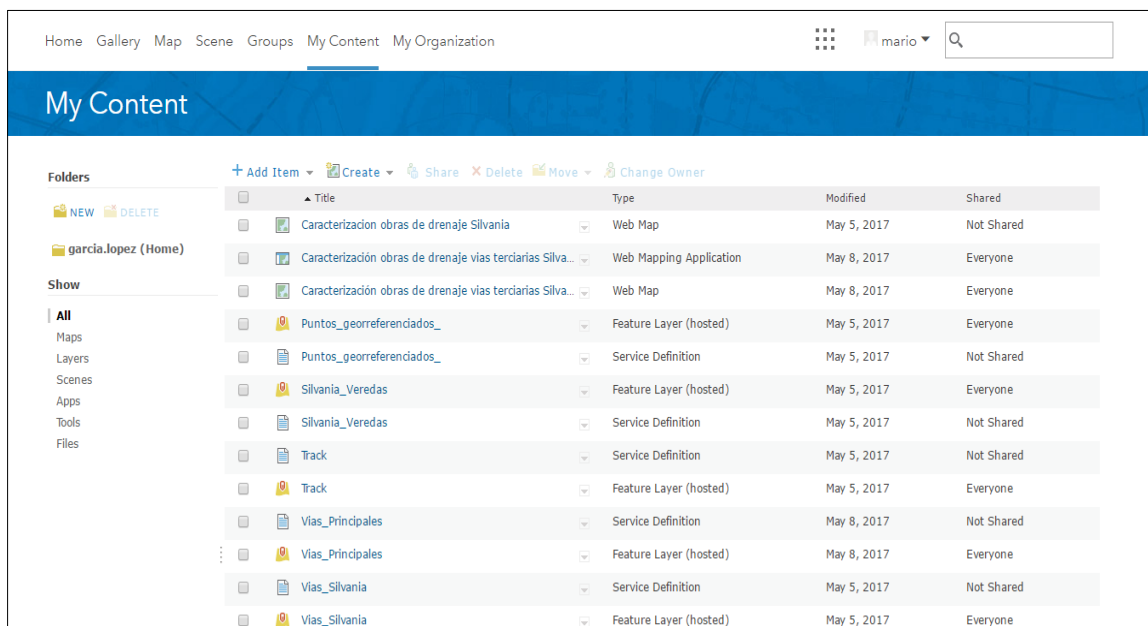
Home Gallery Map Scene Groups My Content My Organization

mario

My Content

Folders

NEW DELETE

garcia.lopez (Home)

Show

All
Maps
Layers
Scenes
Apps
Tools
Files

+ Add Item Create Share Delete Move Change Owner

| | Title | Type | Modified | Shared |
|---|---|---|---|---|
| | Caracterizacion obras de drenaje Silvania | Web Map | May 5, 2017 | Not Shared |
| | Caracterización obras de drenaje vias terciarias Silva... | Web Mapping Application | May 8, 2017 | Everyone |
| | Caracterización obras de drenaje vias terciarias Silva... | Web Map | May 8, 2017 | Everyone |
| | Puntos_georreferenciados_ | Feature Layer (hosted) | May 5, 2017 | Everyone |
| | Puntos_georreferenciados_ | Service Definition | May 5, 2017 | Not Shared |
| | Silvania_Veredas | Feature Layer (hosted) | May 5, 2017 | Everyone |
| | Silvania_Veredas | Service Definition | May 5, 2017 | Not Shared |
| | Track | Service Definition | May 5, 2017 | Not Shared |
| | Track | Feature Layer (hosted) | May 5, 2017 | Everyone |
| | Vias_Principales | Service Definition | May 8, 2017 | Not Shared |
| | Vias_Principales | Feature Layer (hosted) | May 8, 2017 | Everyone |
| | Vias_Silvania | Service Definition | May 5, 2017 | Not Shared |
| | Vias_Silvania | Feature Layer (hosted) | May 5, 2017 | Everyone |